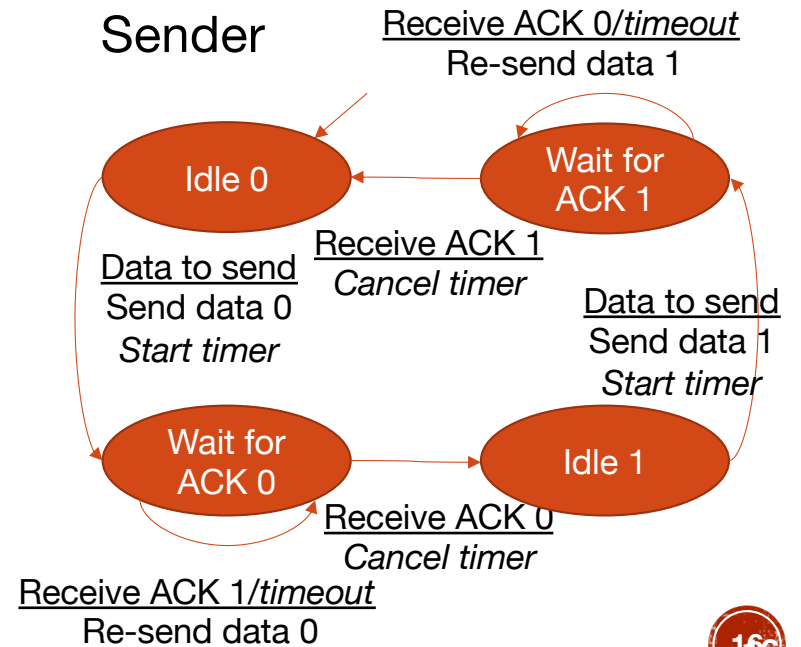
Sender

Receive ACK 0/*timeout*
Re-send data 1

Idle 0

Wait for ACK 1

Receive ACK 1
*Cancel timer*

Data to send
Send data 0
*Start timer*

Data to send
Send data 1
*Start timer*

Wait for ACK 0

Idle 1

Receive ACK 0
*Cancel timer*

Receive ACK 1/*timeout*
Re-send data 0

16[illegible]